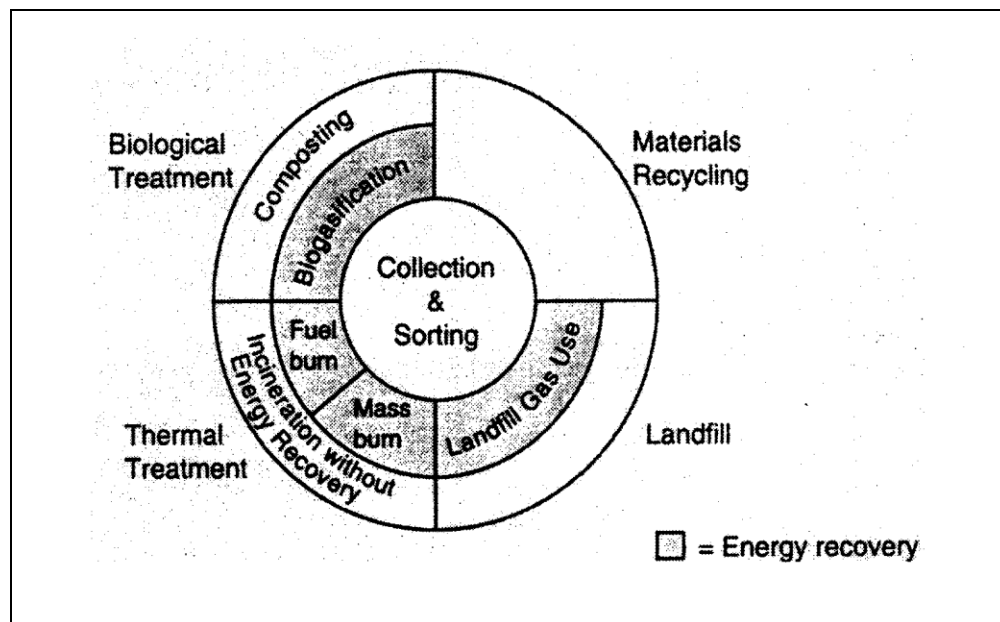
Biological Treatment

Composting

Biogasification

Materials Recycling

Collection & Sorting

Fuel burn

Mass burn

Incineration without Energy Recovery

Landfill Gas Use

Thermal Treatment

Landfill

= Energy recovery